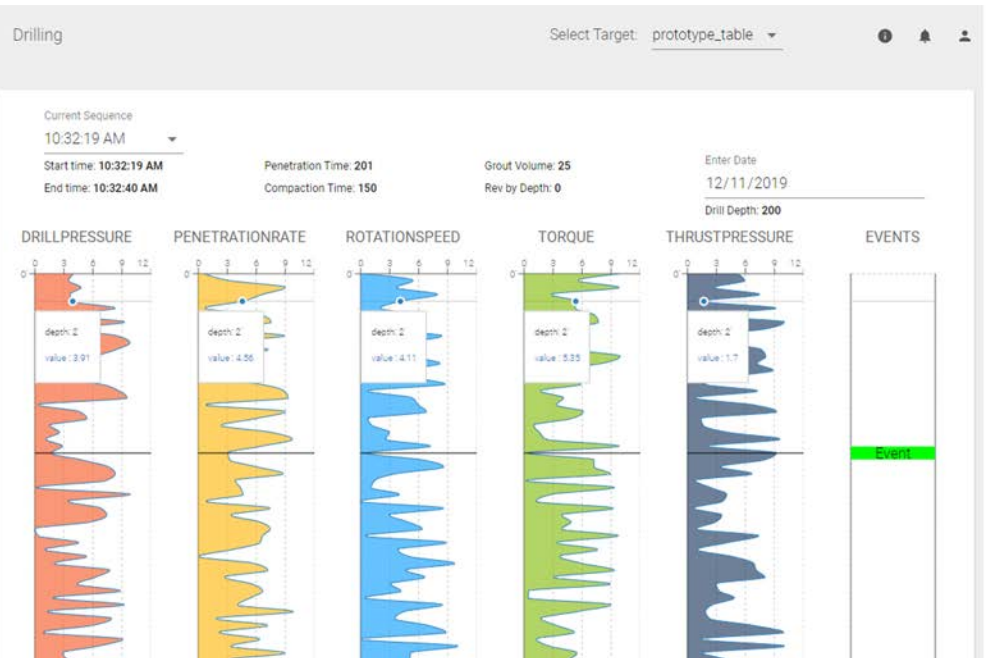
Drilling

Select Target: prototype_table

Current Sequence
10:32:19 AM

Start time: 10:32:19 AM
End time: 10:32:40 AM

Penetration Time: 201
Compaction Time: 150

Grout Volume: 25
Rev by Depth: 0

Enter Date
12/11/2019
Drill Depth: 200

DRILLPRESSURE

0 3 6 9 12

0

depth: 2
value : 3.91

PENETRATIONRATE

0 3 6 9 12

0

depth: 2
value : 4.56

ROTATIONSPEED

0 3 6 9 12

0

depth: 2
value : 4.11

TORQUE

0 3 6 9 12

0

depth: 2
value : 5.35

THRUSTPRESSURE

0 3 6 9 12

0

depth: 2
value : 1.7

EVENTS

Event